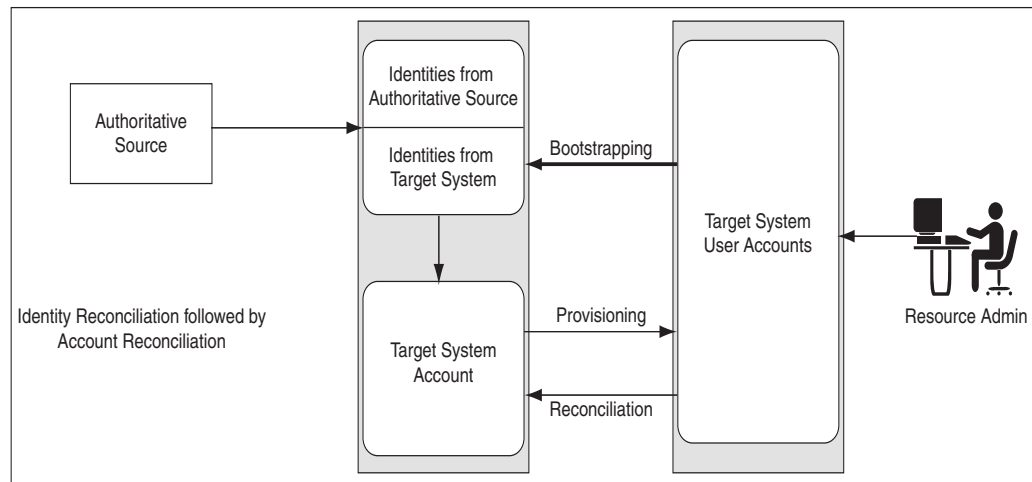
Authoritative Source

Identities from Authoritative Source

Identities from Target System

Bootstrapping

Target System User Accounts

Resource Admin

Identity Reconciliation followed by Account Reconciliation

Provisioning

Target System Account

Reconciliation